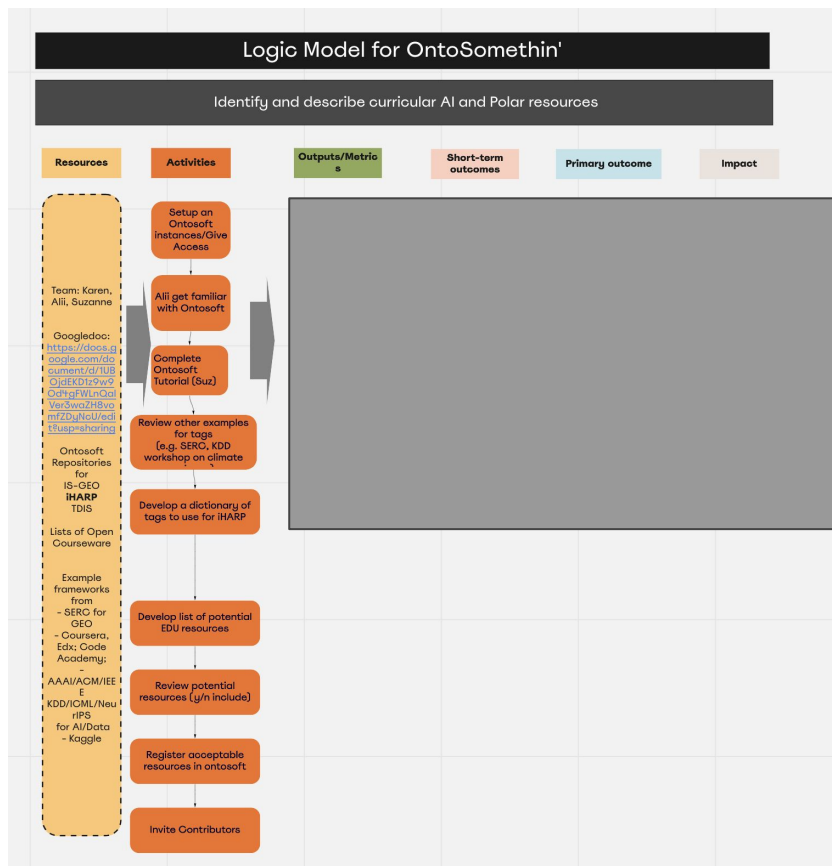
Logic Model for OntoSomethin'

Identify and describe curricular AI and Polar resources

Resources

Activities

Outputs/Metrics

Short-term outcomes

Primary outcome

Impact

Team: Karen, Alii, Suzanne

Googledoc: https://docs.google.com/document/d/1UBOjdEKD1z9w9Od4gFWLnQaiVer3waZH8vomfZDyNcU/edit?usp=sharing

Ontosoft Repositories for IS-GEO **iHARP** TDIS

Lists of Open Courseware

Example frameworks from
- SERC for GEO
- Coursera, Edx; Code Academy;
- AAAI/ACM/IEEE KDD/ICML/NeurIPS for AI/Data
- Kaggle

Setup an Ontosoft instances/Give Access

Alii get familiar with Ontosoft

Complete Ontosoft Tutorial (Suz)

Review other examples for tags (e.g. SERC, KDD workshop on climate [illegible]

Develop a dictionary of tags to use for iHARP

Develop list of potential EDU resources

Review potential resources (y/n include)

Register acceptable resources in ontosoft

Invite Contributors